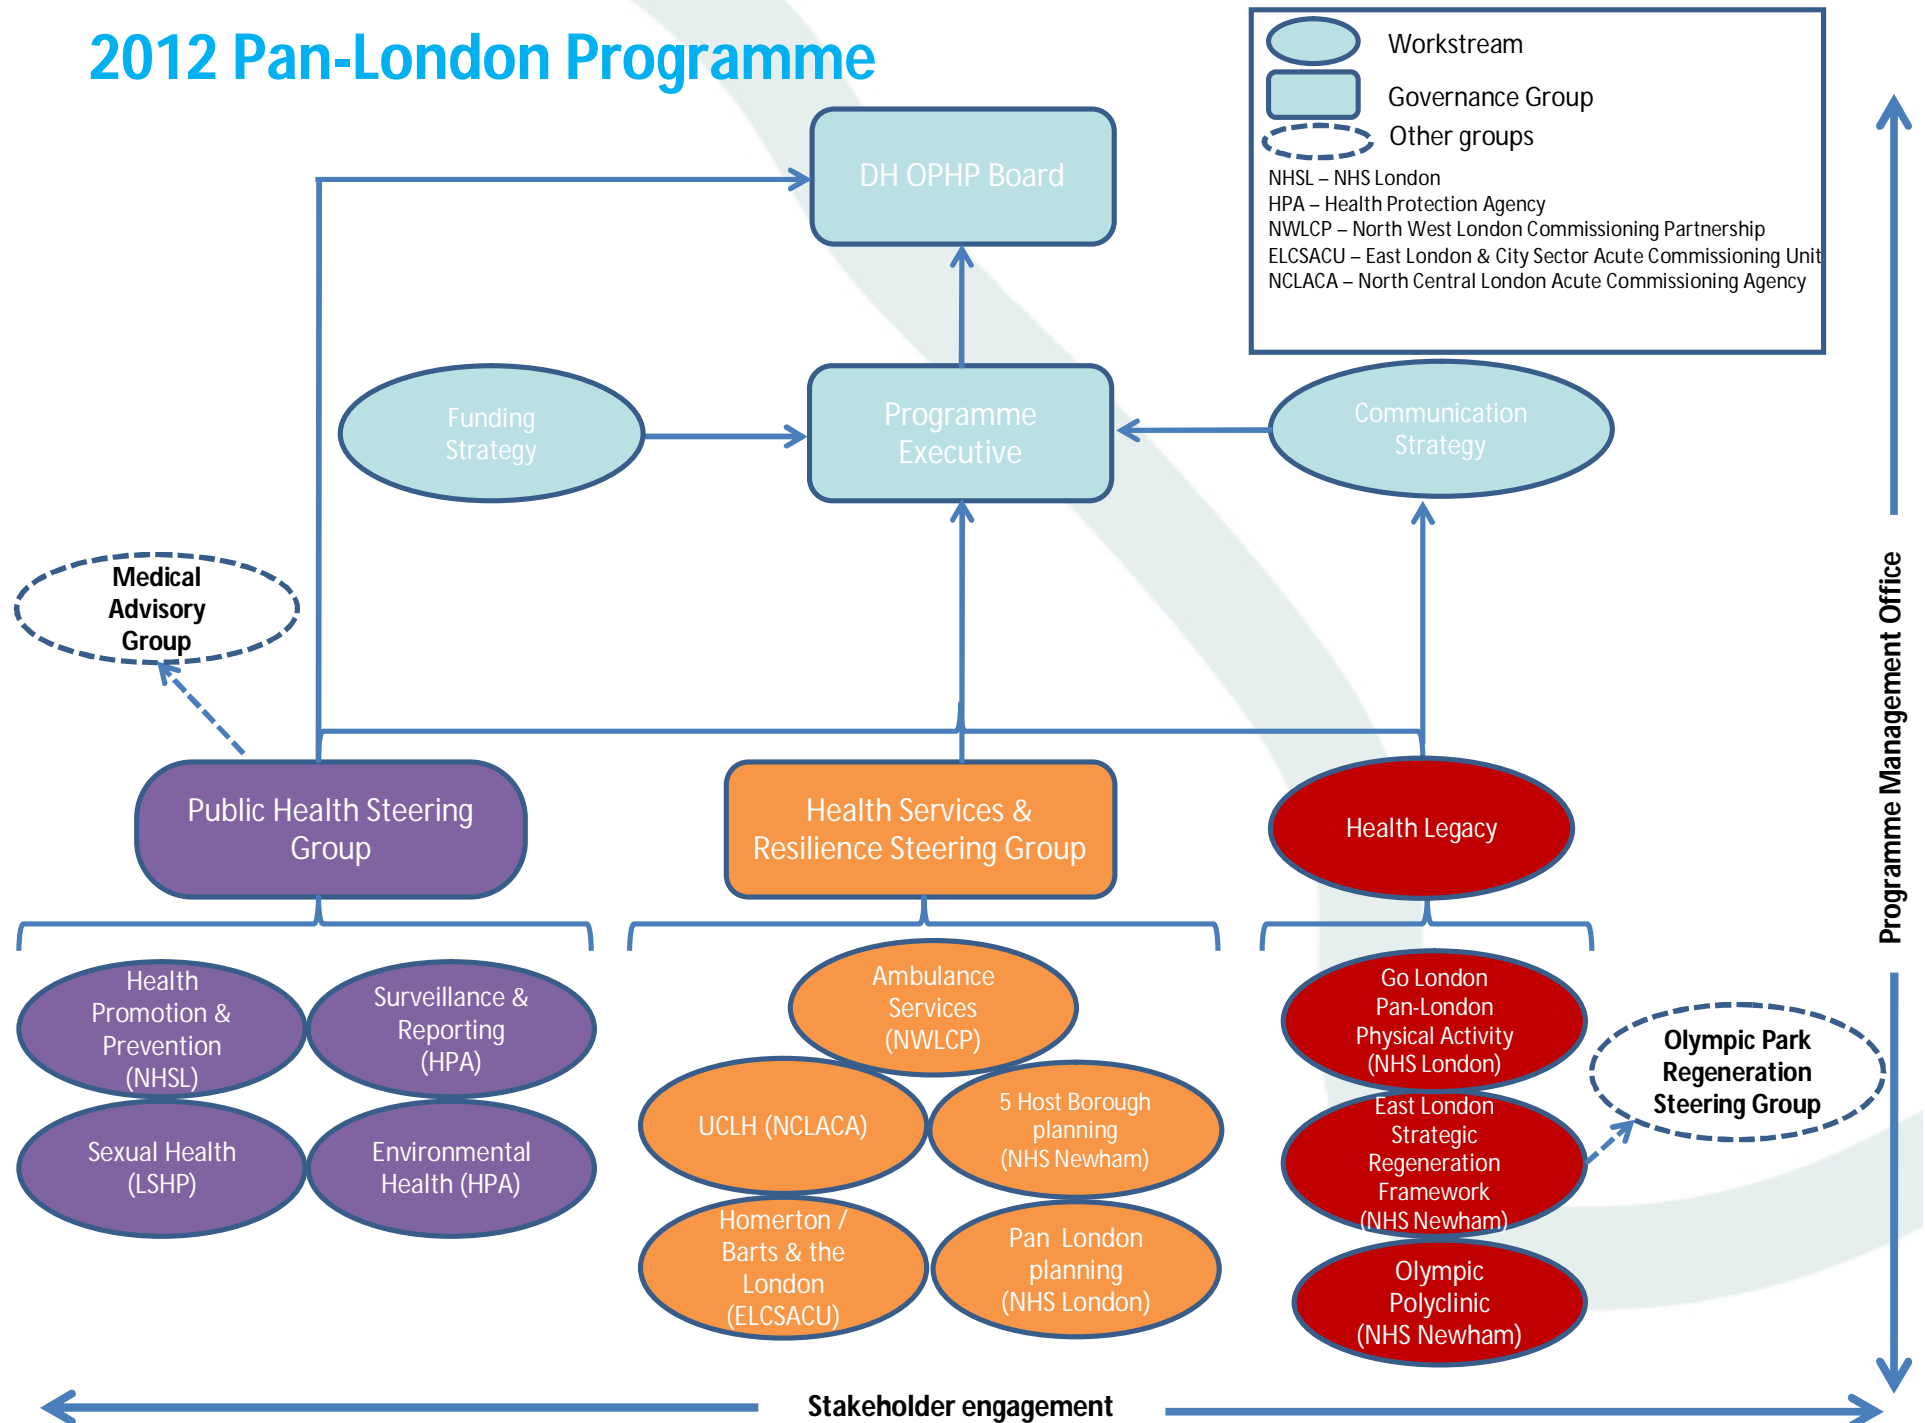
2012 Pan-London Programme

Workstream
Governance Group
Other groups
NHSL – NHS London
HPA – Health Protection Agency
NWLCP – North West London Commissioning Partnership
ELCSACU – East London & City Sector Acute Commissioning Unit
NCLACA – North Central London Acute Commissioning Agency

DH OPHP Board

Funding Strategy

Programme Executive

Communication Strategy

Medical Advisory Group

Public Health Steering Group

Health Services & Resilience Steering Group

Health Legacy

Health Promotion & Prevention (NHSL)

Surveillance & Reporting (HPA)

Sexual Health (LSHP)

Environmental Health (HPA)

Ambulance Services (NWLCP)

UCLH (NCLACA)

5 Host Borough planning (NHS Newham)

Homerton / Barts & the London (ELCSACU)

Pan London planning (NHS London)

Go London Pan-London Physical Activity (NHS London)

East London Strategic Regeneration Framework (NHS Newham)

Olympic Polyclinic (NHS Newham)

Olympic Park Regeneration Steering Group

Programme Management Office

Stakeholder engagement